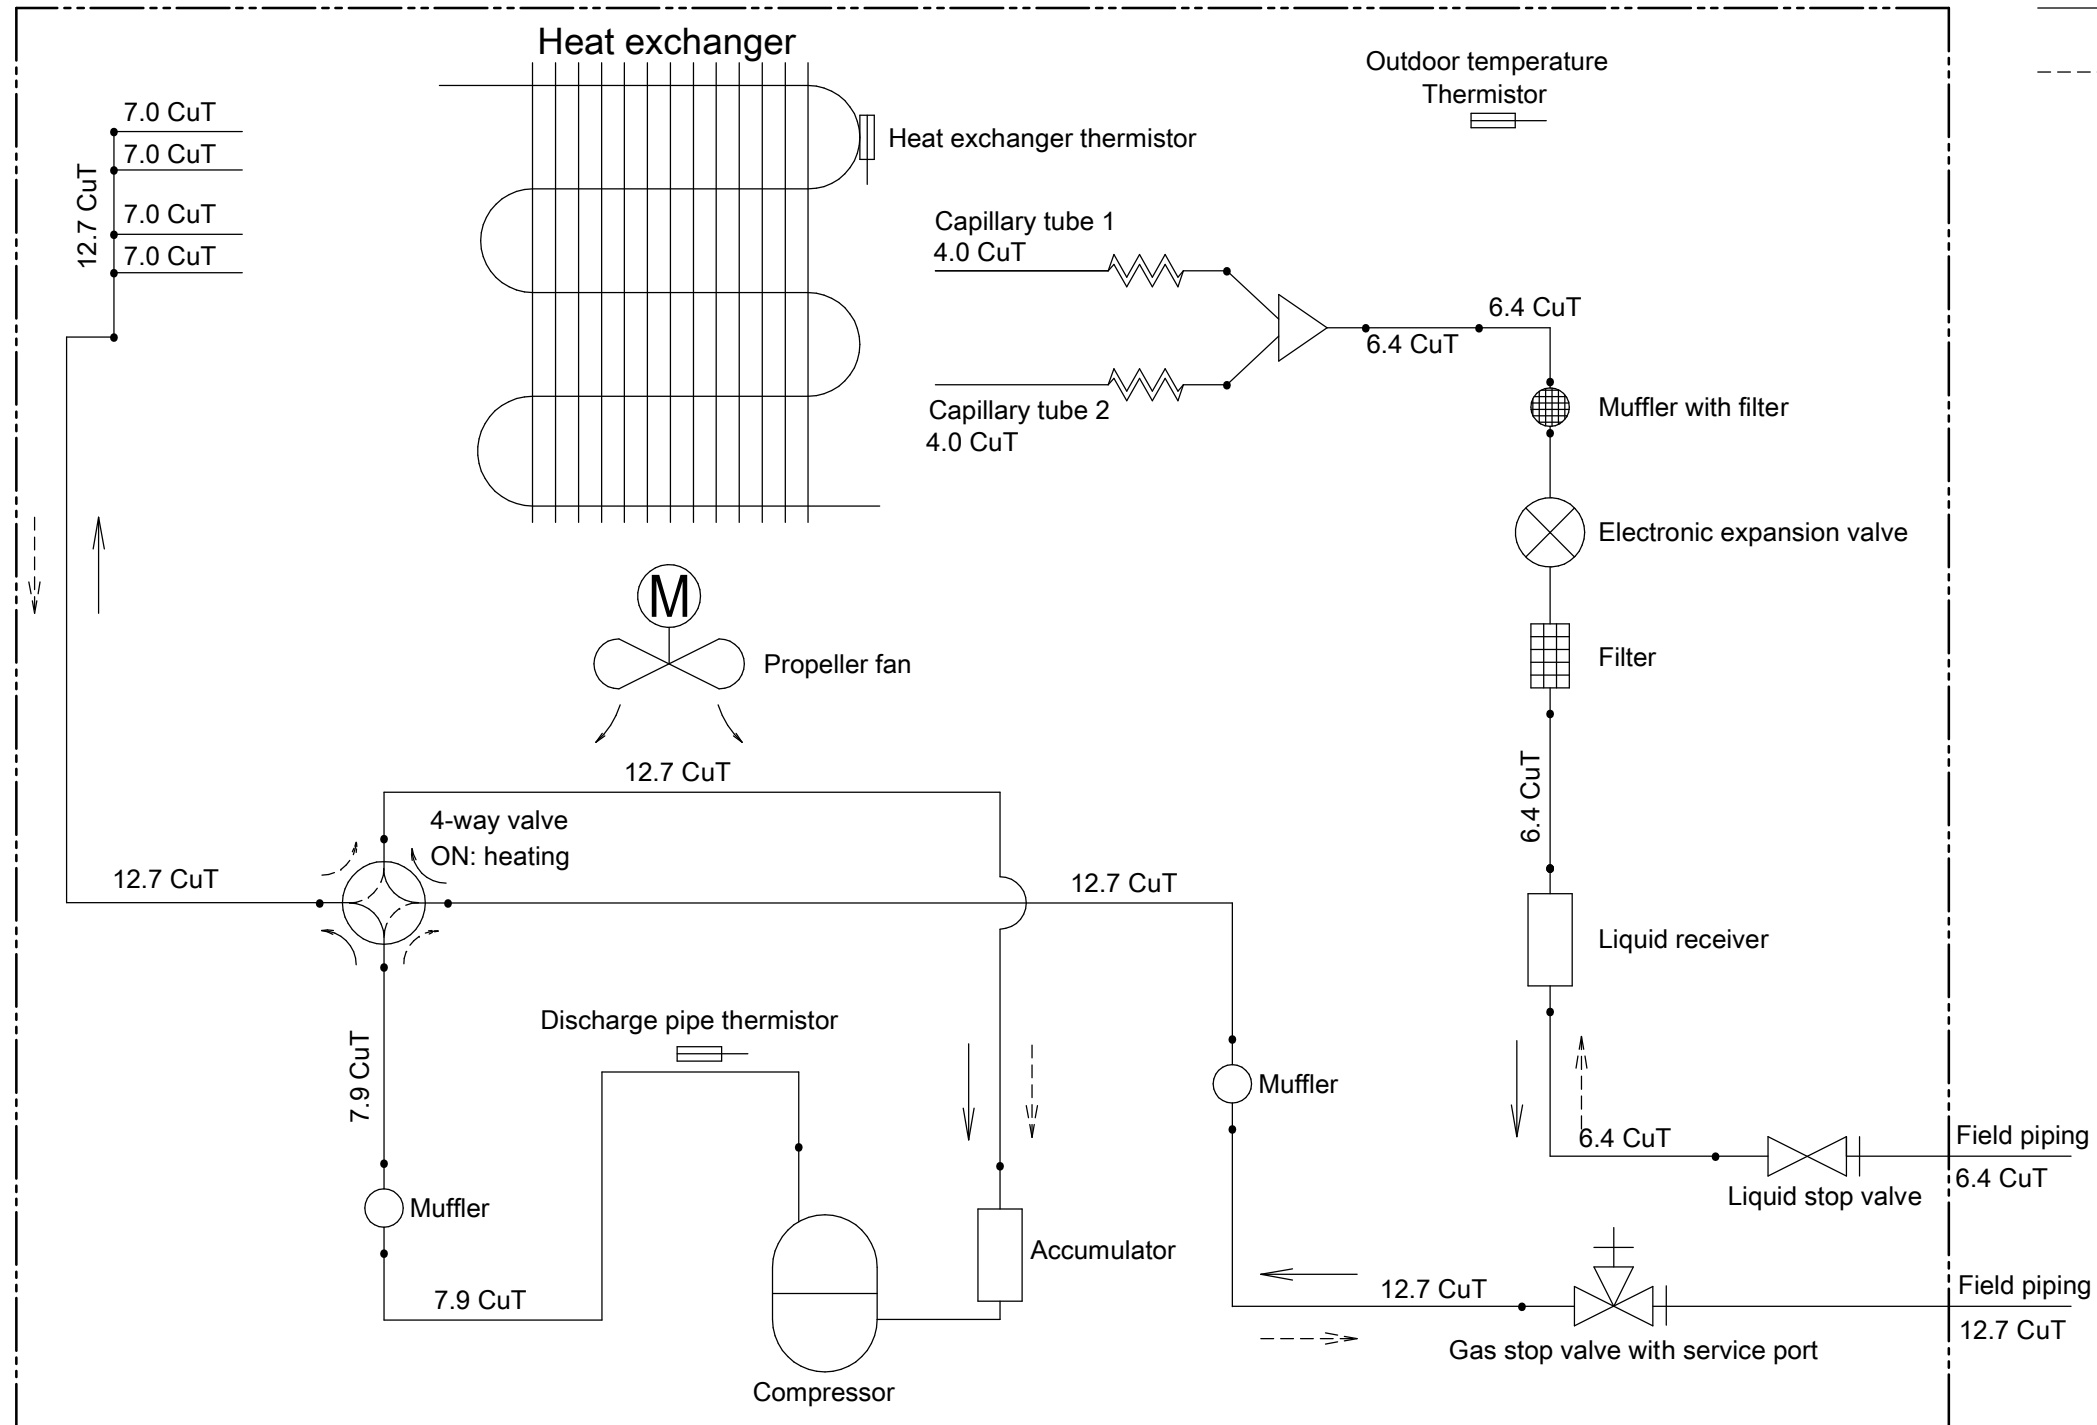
Heat exchanger

Outdoor temperature Thermistor

7.0 CuT
7.0 CuT
12.7 CuT
7.0 CuT
7.0 CuT

Heat exchanger thermistor

Capillary tube 1
4.0 CuT

6.4 CuT
6.4 CuT

Capillary tube 2
4.0 CuT

Muffler with filter

Electronic expansion valve

M

Propeller fan

Filter

6.4 CuT

12.7 CuT

4-way valve
ON: heating

12.7 CuT

12.7 CuT

Liquid receiver

Discharge pipe thermistor

7.9 CuT

Muffler

6.4 CuT

Field piping
6.4 CuT

Liquid stop valve

Muffler

Accumulator

7.9 CuT

12.7 CuT

Field piping
12.7 CuT

Gas stop valve with service port

Compressor